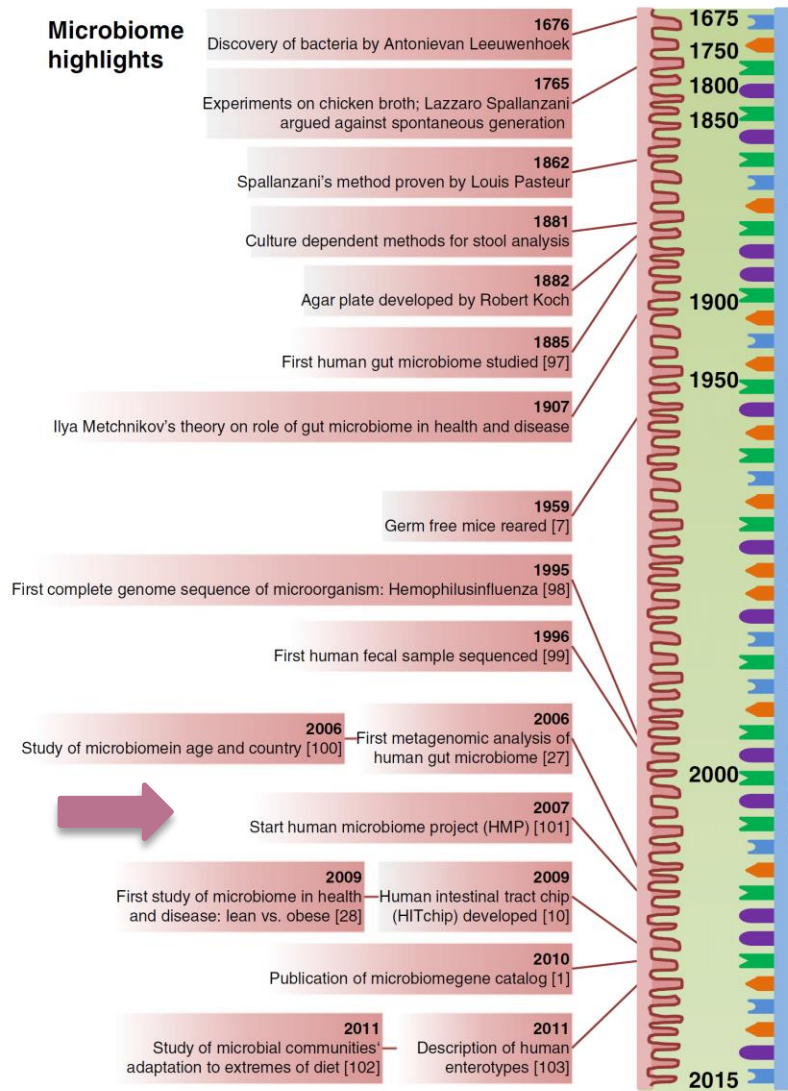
Microbiome highlights

1676
Discovery of bacteria by Antonievan Leeuwenhoek

1765
Experiments on chicken broth; Lazzaro Spallanzani argued against spontaneous generation

1862
Spallanzani's method proven by Louis Pasteur

1881
Culture dependent methods for stool analysis

1882
Agar plate developed by Robert Koch

1885
First human gut microbiome studied [97]

1907
Ilya Metchnikov's theory on role of gut microbiome in health and disease

1959
Germ free mice reared [7]

1995
First complete genome sequence of microorganism: Hemophilusinfluenza [98]

1996
First human fecal sample sequenced [99]

2006
Study of microbiomein age and country [100]

2006
First metagenomic analysis of human gut microbiome [27]

2007
Start human microbiome project (HMP) [101]

2009
First study of microbiome in health and disease: lean vs. obese [28]

2009
Human intestinal tract chip (HITchip) developed [10]

2010
Publication of microbiomegene catalog [1]

2011
Study of microbial communities' adaptation to extremes of diet [102]

2011
Description of human enterotypes [103]

1675
1750
1800
1850
1900
1950
2000
2015